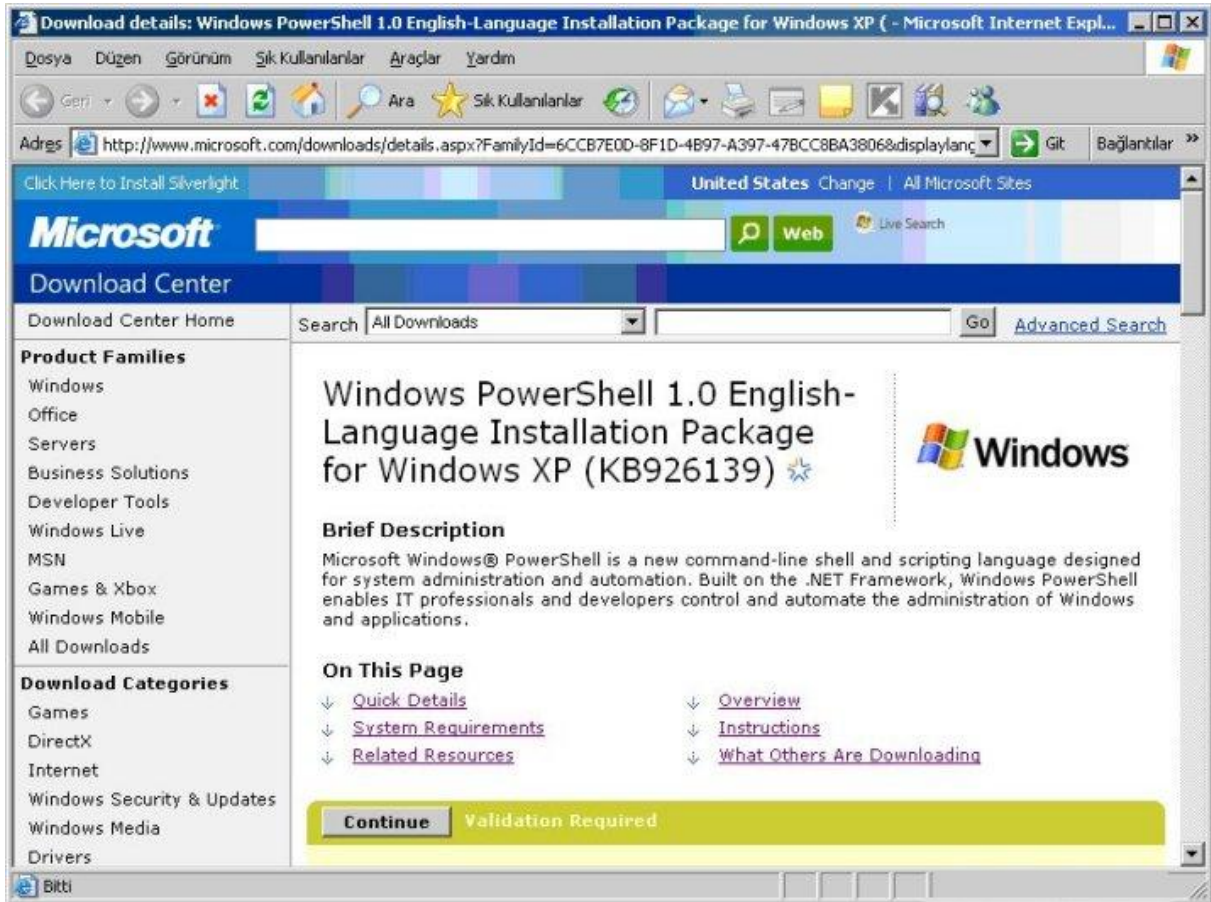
Download details: Windows PowerShell 1.0 English-Language Installation Package for Windows XP ( - Microsoft Internet Expl...

Dosya Düzen Görünüm Sık Kullanılanlar Araçlar Yardım

Geri Ara Sık Kullanılanlar

Adres http://www.microsoft.com/downloads/details.aspx?FamilyId=6CCB7E0D-8F1D-4B97-A397-47BCC8BA3806&displaylang Git Bağlantılar »

Click Here to Install Silverlight

United States Change | All Microsoft Sites

Microsoft

Web Live Search

Download Center

Download Center Home

Search All Downloads Go Advanced Search

Product Families

Windows
Office
Servers
Business Solutions
Developer Tools
Windows Live
MSN
Games & Xbox
Windows Mobile
All Downloads

Download Categories

Games
DirectX
Internet
Windows Security & Updates
Windows Media
Drivers

Windows PowerShell 1.0 English-Language Installation Package for Windows XP (KB926139)

Windows

Brief Description

Microsoft Windows® PowerShell is a new command-line shell and scripting language designed for system administration and automation. Built on the .NET Framework, Windows PowerShell enables IT professionals and developers control and automate the administration of Windows and applications.

On This Page

Quick Details
System Requirements
Related Resources
Overview
Instructions
What Others Are Downloading

Continue Validation Required

Bitti